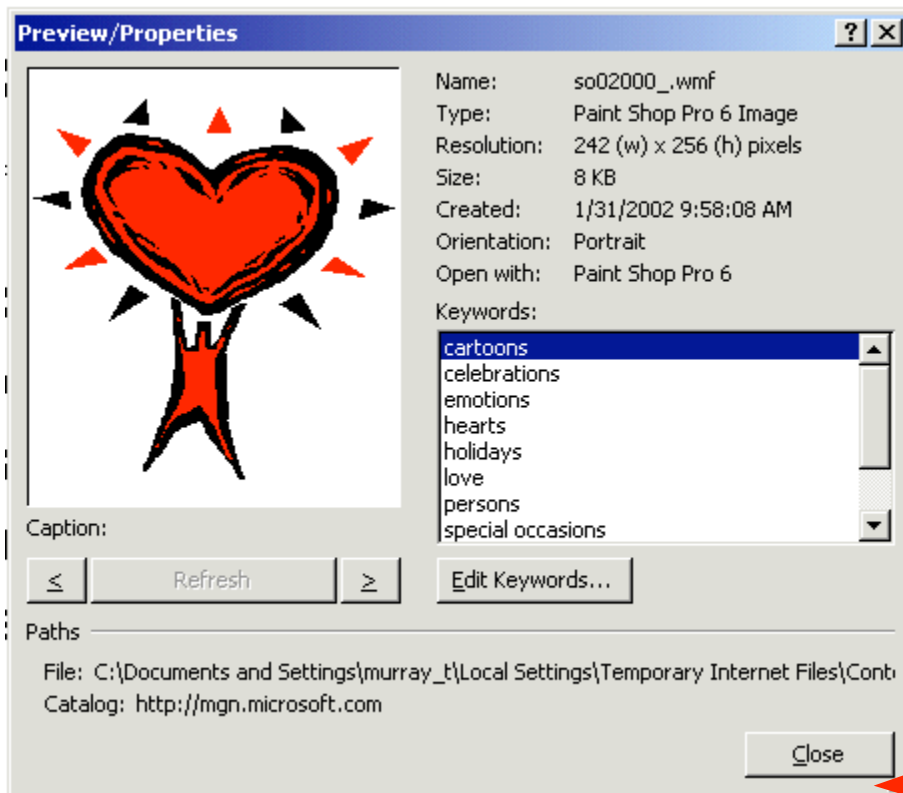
Preview/Properties

?

Name: so02000_.wmf
Type: Paint Shop Pro 6 Image
Resolution: 242 (w) x 256 (h) pixels
Size: 8 KB
Created: 1/31/2002 9:58:08 AM
Orientation: Portrait
Open with: Paint Shop Pro 6

Keywords:
cartoons
celebrations
emotions
hearts
holidays
love
persons
special occasions

Caption:

<

Refresh

>

Edit Keywords...

Paths

File: C:\Documents and Settings\murray_t\Local Settings\Temporary Internet Files\Cont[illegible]
Catalog: http://mgn.microsoft.com

Close